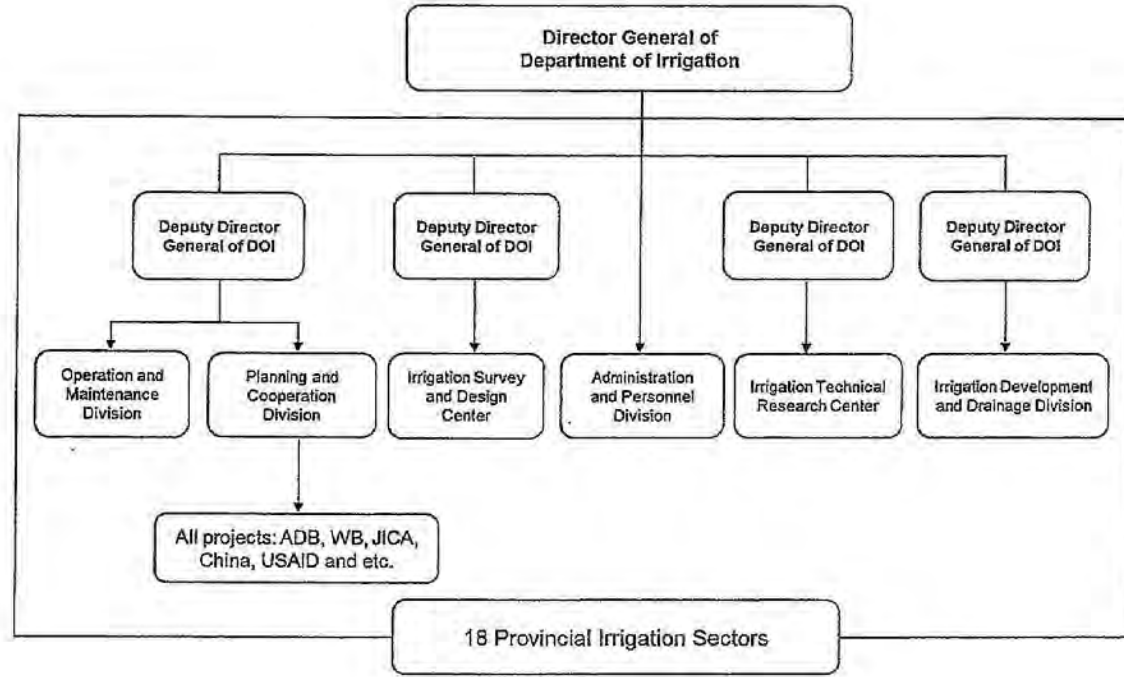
Director General of Department of Irrigation

Deputy Director General of DOI

Deputy Director General of DOI

Deputy Director General of DOI

Deputy Director General of DOI

Operation and Maintenance Division

Planning and Cooperation Division

Irrigation Survey and Design Center

Administration and Personnel Division

Irrigation Technical Research Center

Irrigation Development and Drainage Division

All projects: ADB, WB, JICA, China, USAID and etc.

18 Provincial Irrigation Sectors